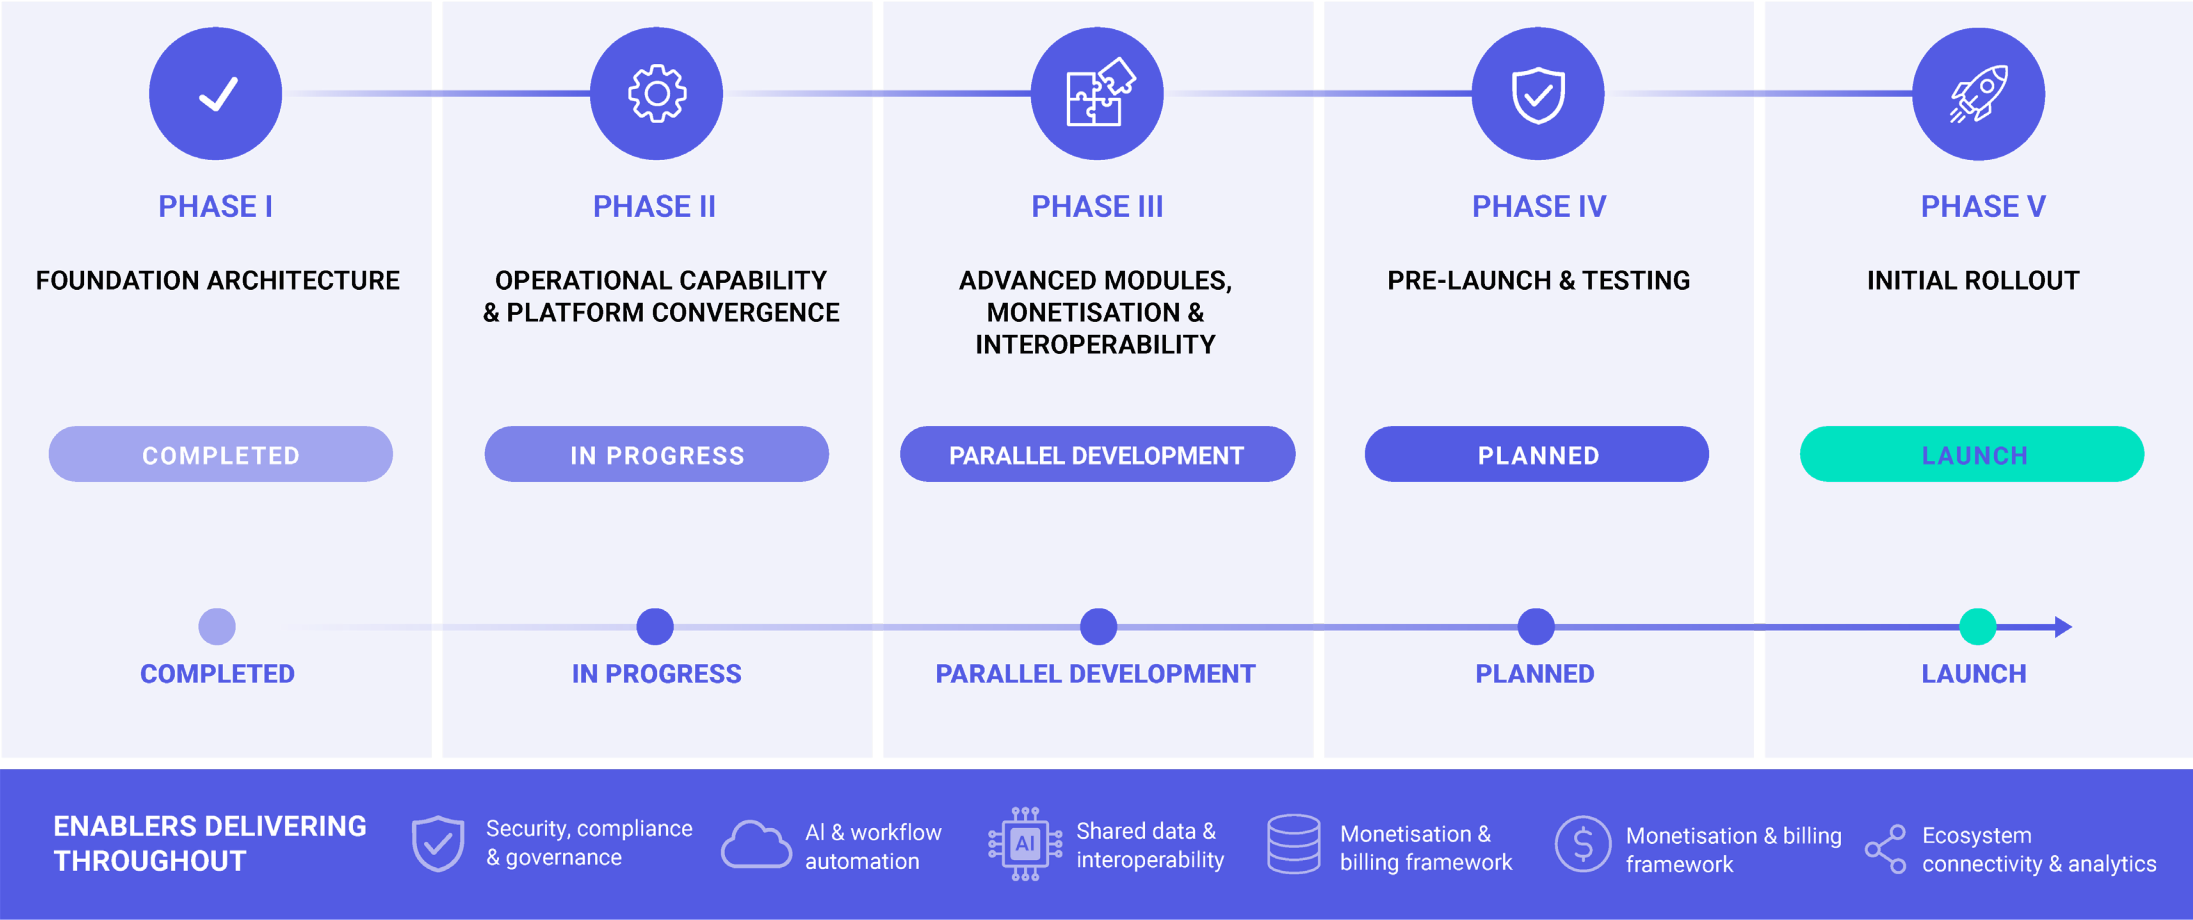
PHASE I

FOUNDATION ARCHITECTURE

COMPLETED

PHASE II

OPERATIONAL CAPABILITY & PLATFORM CONVERGENCE

IN PROGRESS

PHASE III

ADVANCED MODULES, MONETISATION & INTEROPERABILITY

PARALLEL DEVELOPMENT

PHASE IV

PRE-LAUNCH & TESTING

PLANNED

PHASE V

INITIAL ROLLOUT

LAUNCH

COMPLETED

IN PROGRESS

PARALLEL DEVELOPMENT

PLANNED

LAUNCH

ENABLERS DELIVERING THROUGHOUT

Security, compliance & governance

AI & workflow automation

AI

Shared data & interoperability

Monetisation & billing framework

Monetisation & billing framework

Ecosystem connectivity & analytics